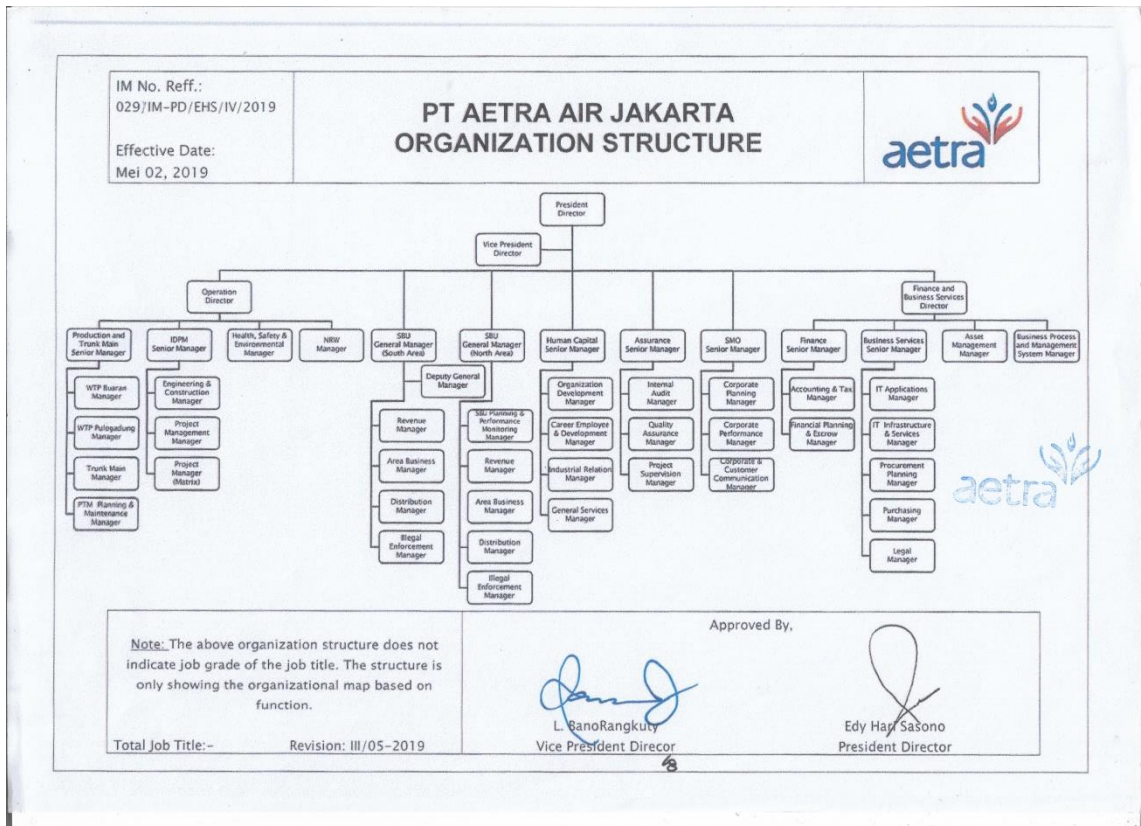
IM No. Reff.:
029/IM-PD/EHS/IV/2019

Effective Date:
Mei 02, 2019

PT AETRA AIR JAKARTA
ORGANIZATION STRUCTURE

aetra

President Director

Vice President Director

Operation Director

Finance and Business Services Director

Production and Trunk Main Senior Manager

WTP Buaran Manager

WTP Pulogadung Manager

Trunk Main Manager

PTM Planning & Maintenance Manager

IDPM Senior Manager

Engineering & Construction Manager

Project Management Manager

Project Manager (Matrix)

Health, Safety & Environmental Manager

NRW Manager

SBU General Manager (South Area)

Deputy General Manager

Revenue Manager

Area Business Manager

Distribution Manager

Illegal Enforcement Manager

SBU General Manager (North Area)

SBU Planning & Performance Monitoring Manager

Revenue Manager

Area Business Manager

Distribution Manager

Illegal Enforcement Manager

Human Capital Senior Manager

Organization Development Manager

Career Employee & Development Manager

Industrial Relation Manager

General Services Manager

Assurance Senior Manager

Internal Audit Manager

Quality Assurance Manager

Project Supervision Manager

SMO Senior Manager

Corporate Planning Manager

Corporate Performance Manager

Corporate & Customer Communication Manager

Finance Senior Manager

Accounting & Tax Manager

Financial Planning & Escrow Manager

Business Services Senior Manager

IT Applications Manager

IT Infrastructure & Services Manager

Procurement Planning Manager

Purchasing Manager

Legal Manager

Asset Management Manager

Business Process and Management System Manager

aetra

Note: The above organization structure does not indicate job grade of the job title. The structure is only showing the organizational map based on function.

Total Job Title:-     Revision: III/05-2019

Approved By,

L. BanoRangkuty
Vice President Direcor

Edy Hari Sasono
President Director

48